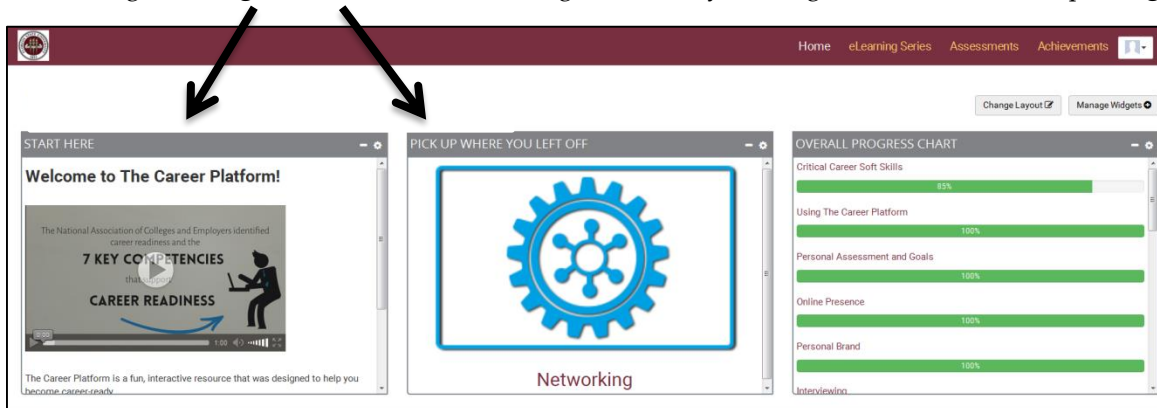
Home eLearning Series Assessments Achievements

Change Layout Manage Widgets

START HERE

Welcome to The Career Platform!

The National Association of Colleges and Employers identified career readiness and the

7 KEY COMPETENCIES

that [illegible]

CAREER READINESS

1:00

The Career Platform is a fun, interactive resource that was designed to help you become career-ready

PICK UP WHERE YOU LEFT OFF

Networking

OVERALL PROGRESS CHART

Critical Career Soft Skills

85%

Using The Career Platform

100%

Personal Assessment and Goals

100%

Online Presence

100%

Personal Brand

100%

Interviewing